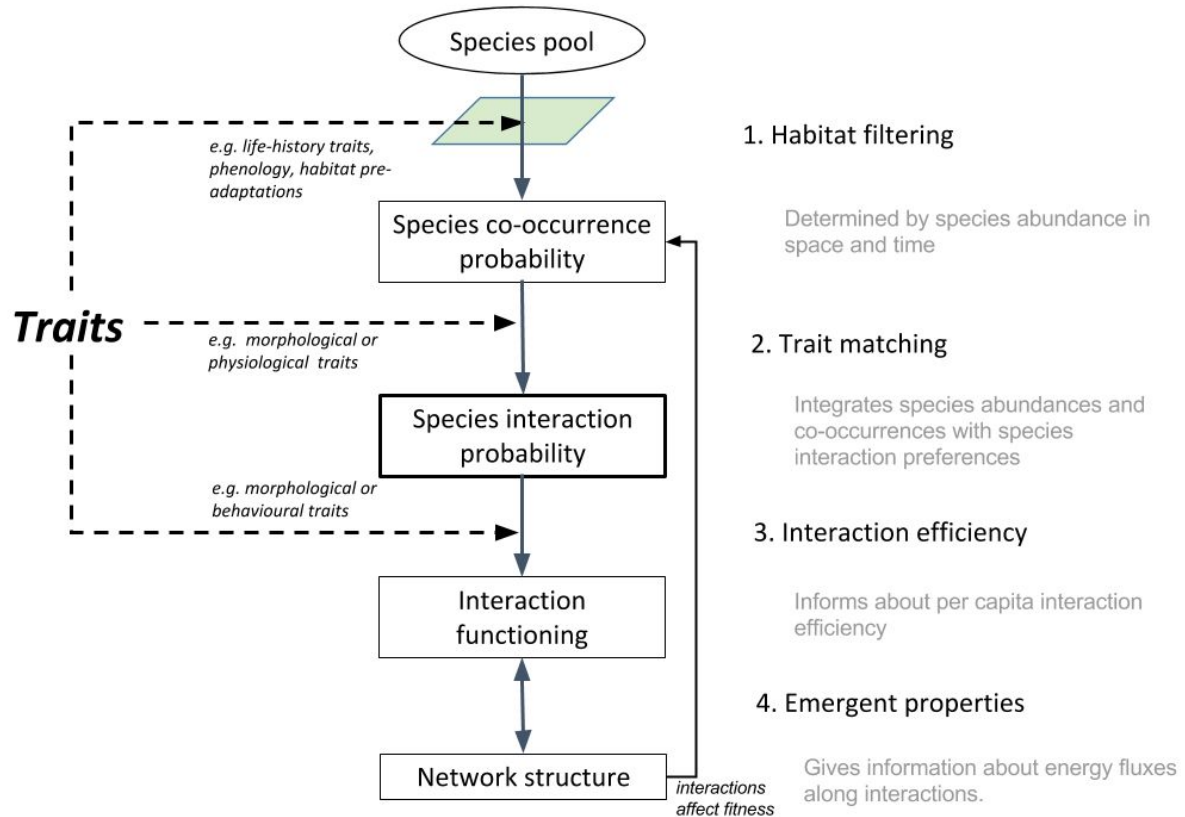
Species pool

e.g. life-history traits, phenology, habitat pre-adaptations

1. Habitat filtering

Species co-occurrence probability

Determined by species abundance in space and time

Traits

e.g. morphological or physiological traits

2. Trait matching

Species interaction probability

Integrates species abundances and co-occurrences with species interaction preferences

e.g. morphological or behavioural traits

3. Interaction efficiency

Interaction functioning

Informs about per capita interaction efficiency

4. Emergent properties

Network structure

interactions affect fitness

Gives information about energy fluxes along interactions.